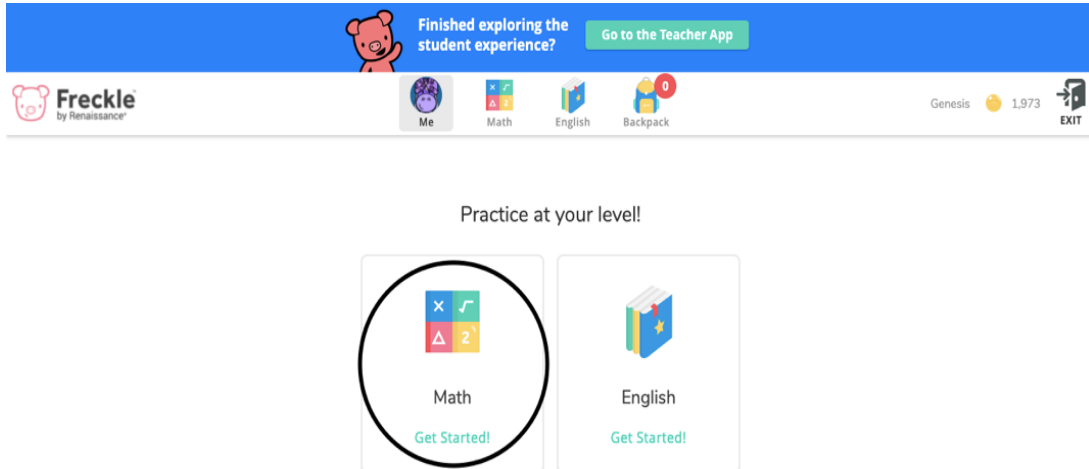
Finished exploring the student experience?

Go to the Teacher App

Freckle by Renaissance

Me

Math

English

0

Backpack

Genesis

1,973

EXIT

Practice at your level!

Math

Get Started!

English

Get Started!